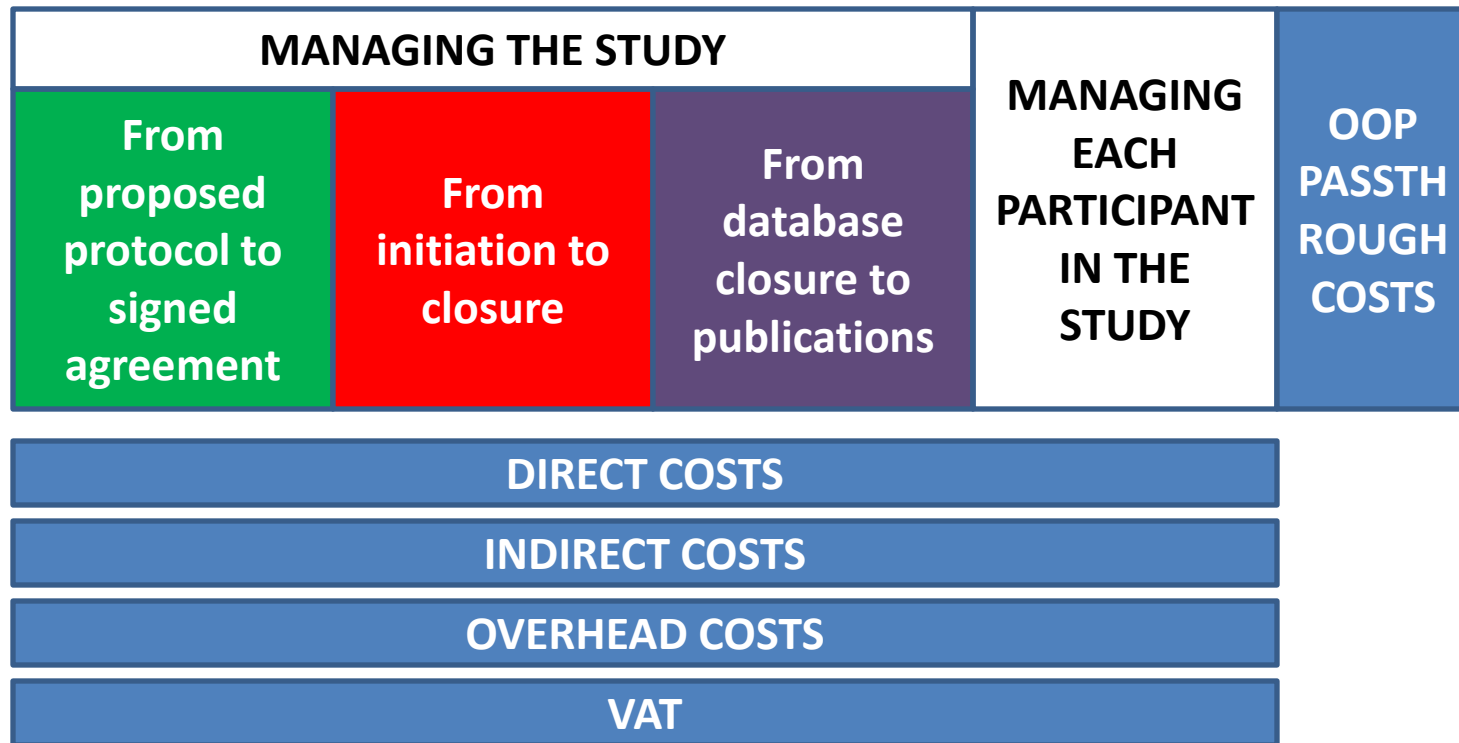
MANAGING THE STUDY

From proposed protocol to signed agreement

From initiation to closure

From database closure to publications

MANAGING EACH PARTICIPANT IN THE STUDY

OOP PASSTH ROUGH COSTS

DIRECT COSTS

INDIRECT COSTS

OVERHEAD COSTS

VAT